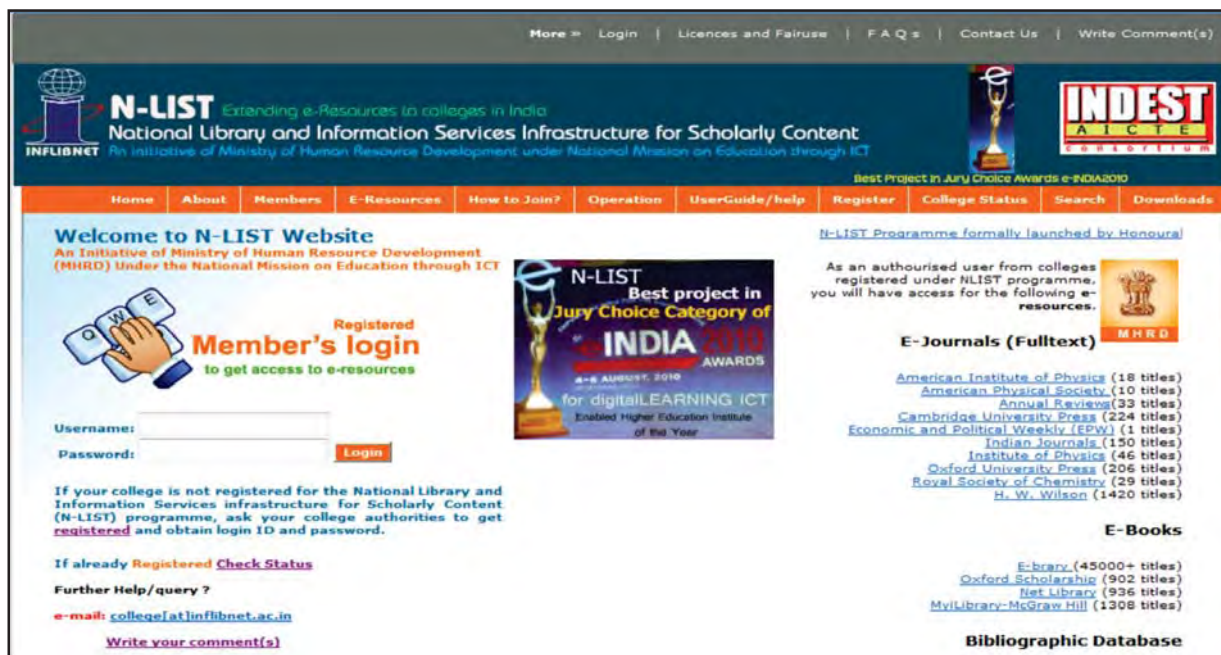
More » Login | Licences and Fairuse | F A Q s | Contact Us | Write Comment(s)

INFLIBNET

N-LIST Extending e-Resources to colleges in India
National Library and Information Services Infrastructure for Scholarly Content
An initiative of Ministry of Human Resource Development under National Mission on Education through ICT

Best Project in Jury Choice Awards e-INDIA2010

INDEST A I C T E Consortium

Home | About | Members | E-Resources | How to Join? | Operation | UserGuide/help | Register | College Status | Search | Downloads

Welcome to N-LIST Website
An Initiative of Ministry of Human Resource Development (MHRD) Under the National Mission on Education through ICT

Q W E

Registered
Member's login
to get access to e-resources

Username:
Password: Login

If your college is not registered for the National Library and Information Services infrastructure for Scholarly Content (N-LIST) programme, ask your college authorities to get registered and obtain login ID and password.

If already Registered Check Status

Further Help/query ?

e-mail: college[at]inflibnet.ac.in

Write your comment(s)

N-LIST
Best project in
Jury Choice Category of
e INDIA 2010 AWARDS
4-6 AUGUST, 2010
for digitalLEARNING ICT
Enabled Higher Education Institute of the Year

N-LIST Programme formally launched by Honoural

As an authourised user from colleges registered under NLIST programme, you will have access for the following e-resources.

MHRD

E-Journals (Fulltext)

American Institute of Physics (18 titles)
American Physical Society (10 titles)
Annual Reviews(33 titles)
Cambridge University Press (224 titles)
Economic and Political Weekly (EPW) (1 titles)
Indian Journals (150 titles)
Institute of Physics (46 titles)
Oxford University Press (206 titles)
Royal Society of Chemistry (29 titles)
H. W. Wilson (1420 titles)

E-Books

E-brary (45000+ titles)
Oxford Scholarship (902 titles)
Net Library (936 titles)
MyiLibrary-McGraw Hill (1308 titles)

Bibliographic Database